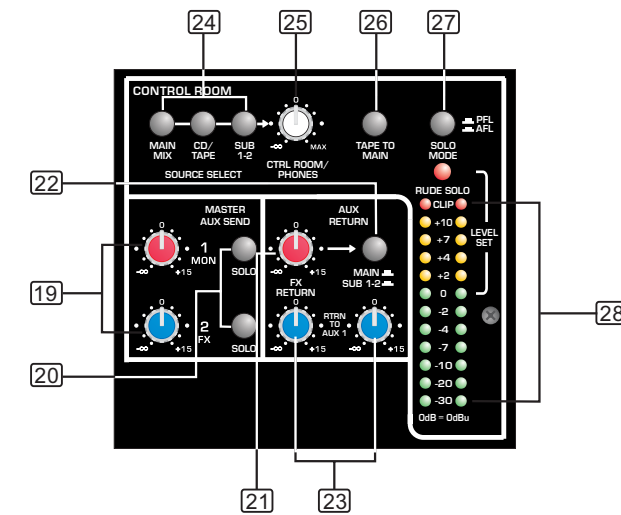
24
25
26
27
CONTROL ROOM
0
MAIN MIX
CD/ TAPE
SUB 1-2
-∞
MAX
TAPE TO MAIN
SOLO MODE
PFL
AFL
SOURCE SELECT
CTRL ROOM/ PHONES
22
RUDE SOLO
CLIP
MASTER AUX SEND
AUX RETURN
+10
LEVEL SET
0
1 MON
+7
19
-∞
+15
SOLO
0
-∞
+15
MAIN
SUB 1-2
+4
+2
0
FX RETURN
0
0
0
-2
28
2 FX
RTRN TO AUX 1
-4
-∞
+15
SOLO
-∞
+15
-∞
+15
-7
20
-10
-20
-30
0dB = 0dBu
21
23